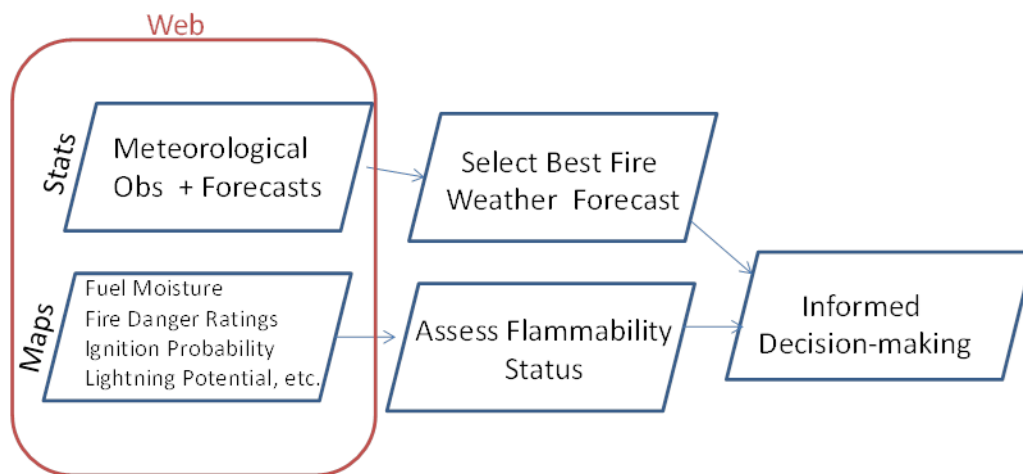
Web

Stats

Meteorological Obs + Forecasts

Maps

Fuel Moisture
Fire Danger Ratings
Ignition Probability
Lightning Potential, etc.

Select Best Fire Weather Forecast

Assess Flammability Status

Informed Decision-making